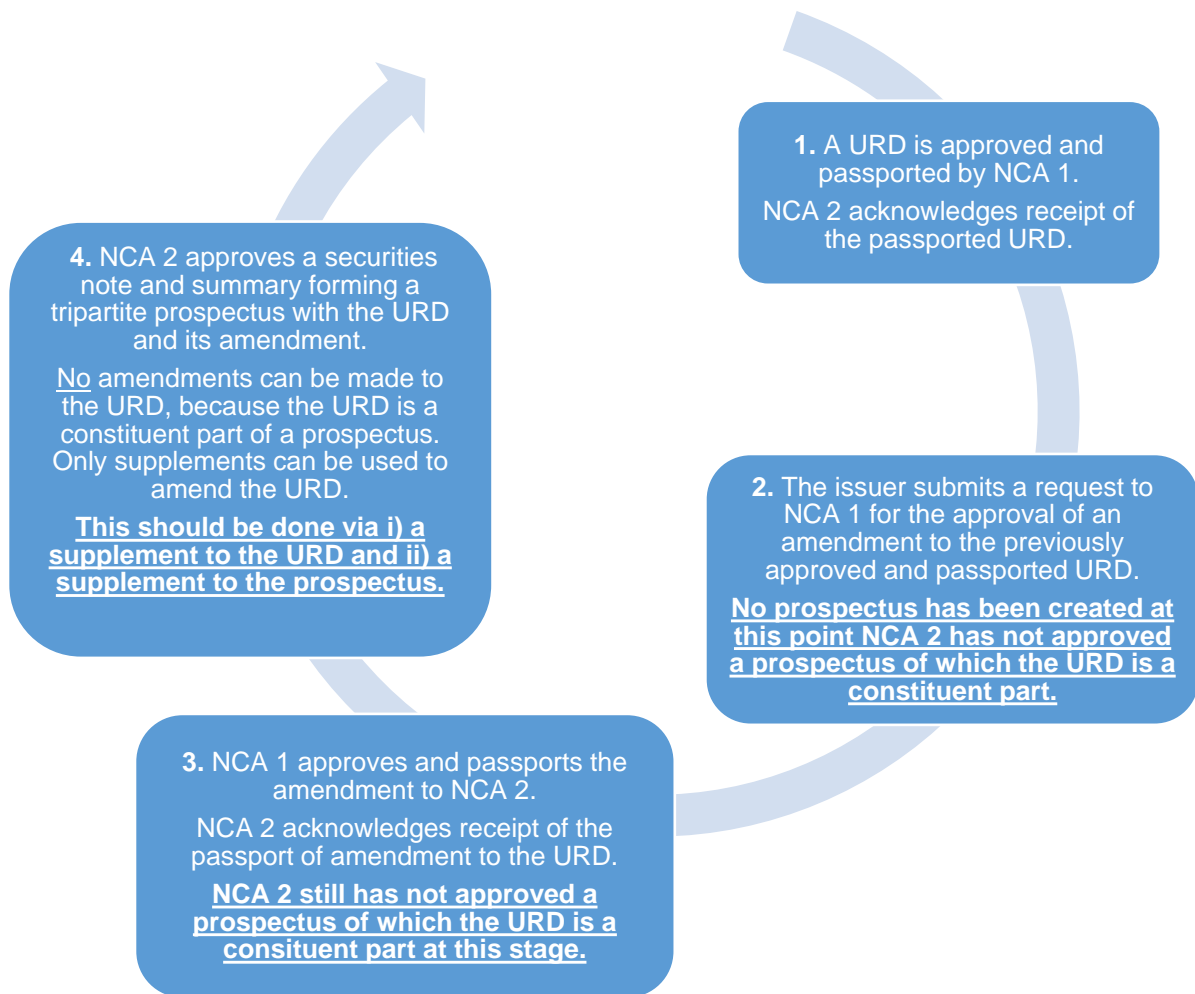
**1.** A URD is approved and passported by NCA 1.

NCA 2 acknowledges receipt of the passported URD.

**2.** The issuer submits a request to NCA 1 for the approval of an amendment to the previously approved and passported URD.

**No prospectus has been created at this point NCA 2 has not approved a prospectus of which the URD is a constituent part.**

**3.** NCA 1 approves and passports the amendment to NCA 2.

NCA 2 acknowledges receipt of the passport of amendment to the URD.

**NCA 2 still has not approved a prospectus of which the URD is a consituent part at this stage.**

**4.** NCA 2 approves a securities note and summary forming a tripartite prospectus with the URD and its amendment.

No amendments can be made to the URD, because the URD is a constituent part of a prospectus. Only supplements can be used to amend the URD.

**This should be done via i) a supplement to the URD and ii) a supplement to the prospectus.**